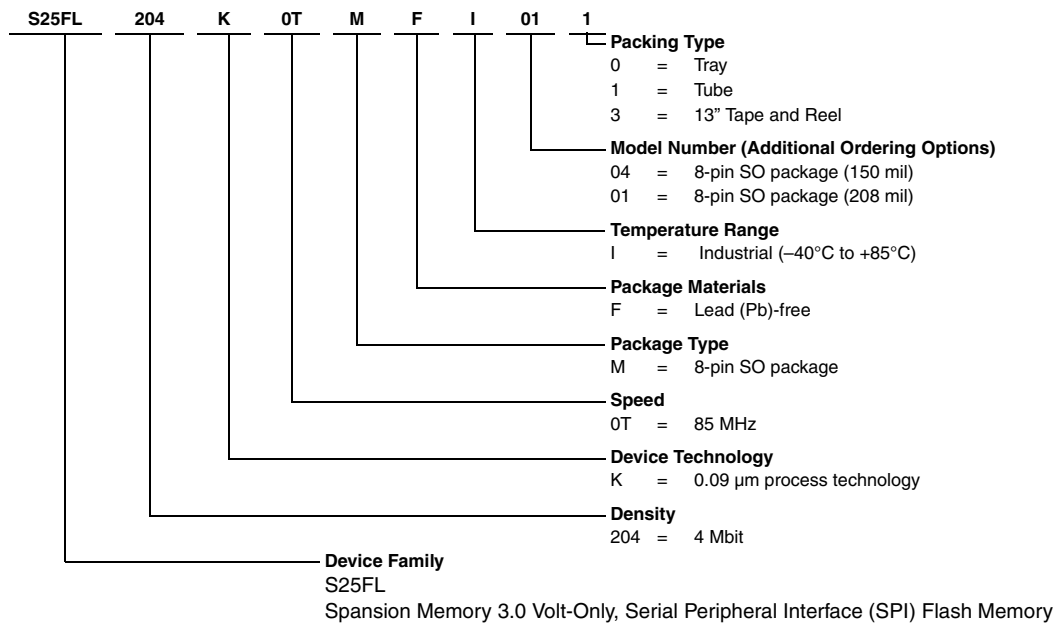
S25FL 204 K 0T M F I 01 1

Packing Type
0 = Tray
1 = Tube
3 = 13" Tape and Reel

Model Number (Additional Ordering Options)
04 = 8-pin SO package (150 mil)
01 = 8-pin SO package (208 mil)

Temperature Range
I = Industrial (–40°C to +85°C)

Package Materials
F = Lead (Pb)-free

Package Type
M = 8-pin SO package

Speed
0T = 85 MHz

Device Technology
K = 0.09 µm process technology

Density
204 = 4 Mbit

Device Family
S25FL
Spansion Memory 3.0 Volt-Only, Serial Peripheral Interface (SPI) Flash Memory